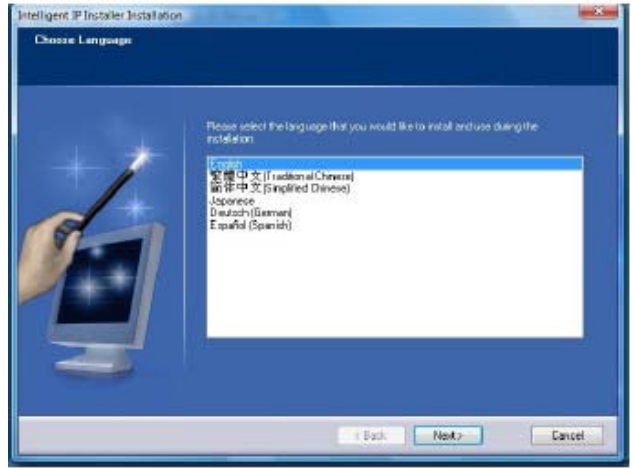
Intelligent IP Installer Installation

Choose Language

Please select the language that you would like to install and use during the installation.

English
繁體中文 (Traditional Chinese)
简体中文 (Simplified Chinese)
Japanese
Deutsch (German)
Español (Spanish)

< Back
Next >
Cancel